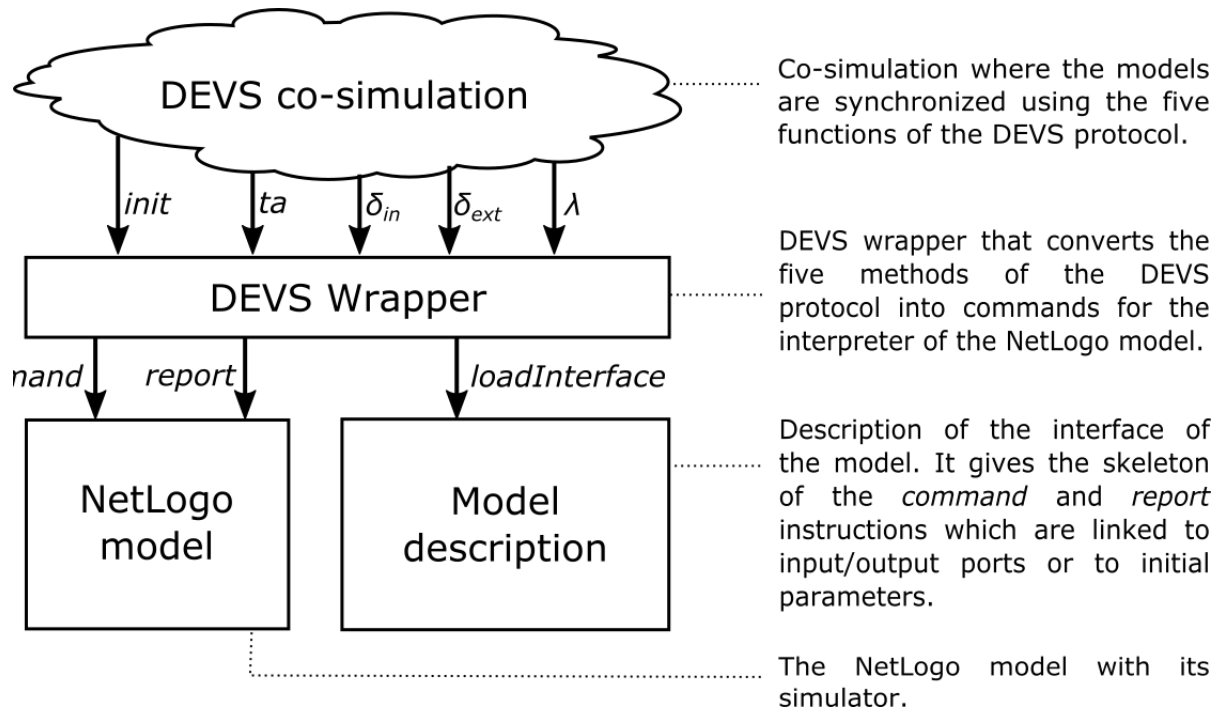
DEVS co-simulation

init

ta

$\delta_{in}$

$\delta_{ext}$

$\lambda$

DEVS Wrapper

nand

report

loadInterface

NetLogo model

Model description

Co-simulation where the models are synchronized using the five functions of the DEVS protocol.

DEVS wrapper that converts the five methods of the DEVS protocol into commands for the interpreter of the NetLogo model.

Description of the interface of the model. It gives the skeleton of the *command* and *report* instructions which are linked to input/output ports or to initial parameters.

The NetLogo model with its simulator.